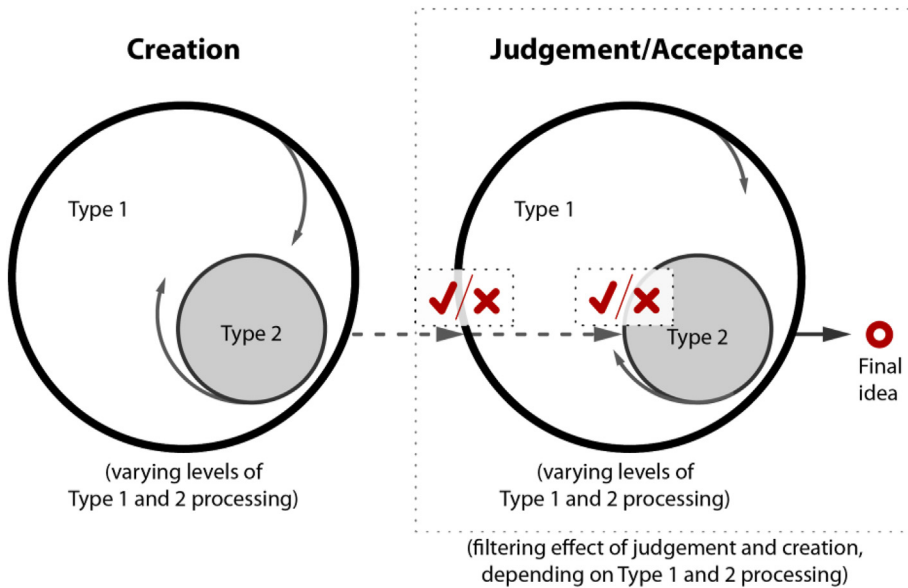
Creation

Judgement/Acceptance

Type 1

Type 2

(varying levels of Type 1 and 2 processing)

Type 1

Type 2

Final idea

(varying levels of Type 1 and 2 processing)

(filtering effect of judgement and creation, depending on Type 1 and 2 processing)